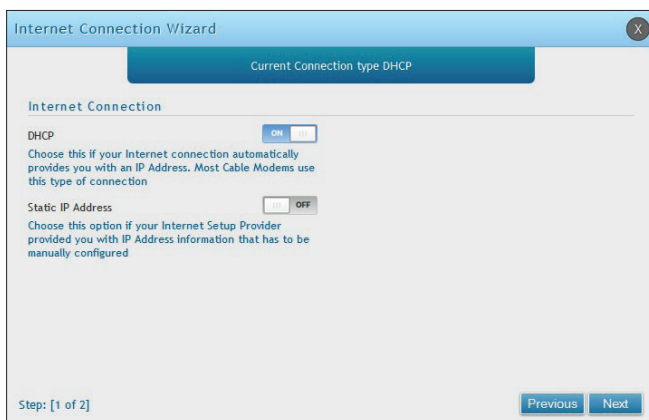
Internet Connection Wizard

X

Current Connection type DHCP

Internet Connection

DHCP

ON

Choose this if your Internet connection automatically provides you with an IP Address. Most Cable Modems use this type of connection

Static IP Address

OFF

Choose this option if your Internet Setup Provider provided you with IP Address information that has to be manually configured

Step: [1 of 2]

Previous

Next